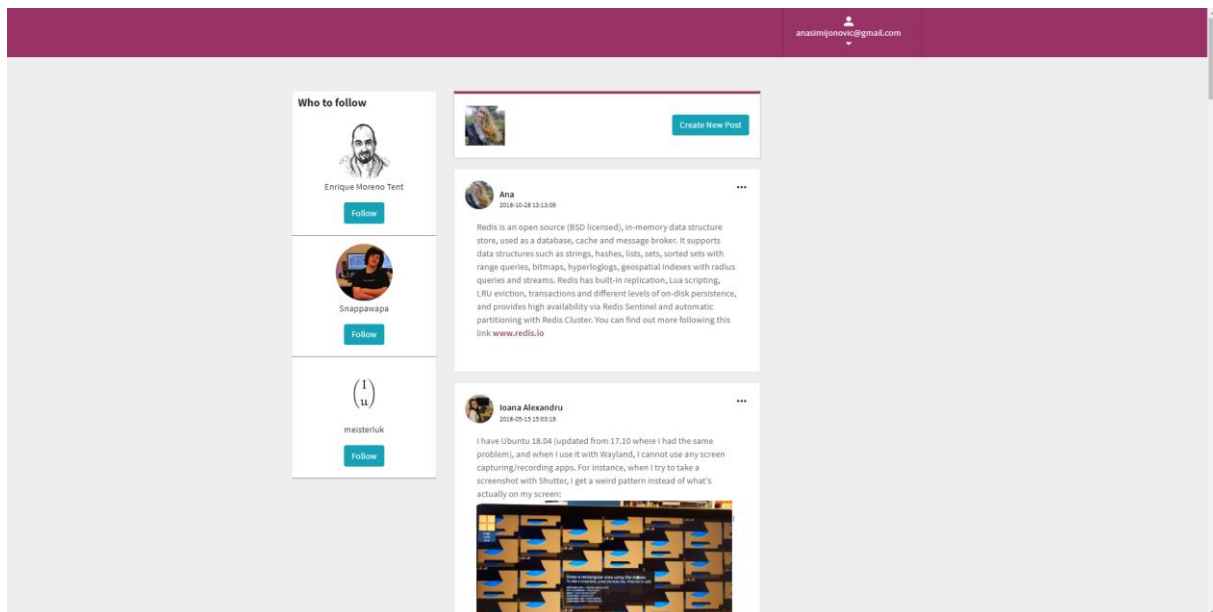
anasimijonovic@gmail.com

Who to follow

Enrique Moreno Tent

Follow

Snappawapa

Follow

$\binom{1}{u}$

meisterluk

Follow

Create New Post

Ana
2018-10-28 13:13:09

Redis is an open source (BSD licensed), in-memory data structure store, used as a database, cache and message broker. It supports data structures such as strings, hashes, lists, sets, sorted sets with range queries, bitmaps, hyperloglogs, geospatial indexes with radius queries and streams. Redis has built-in replication, Lua scripting, LRU eviction, transactions and different levels of on-disk persistence, and provides high availability via Redis Sentinel and automatic partitioning with Redis Cluster. You can find out more following this link www.redis.io

Ioana Alexandru
2018-05-15 15:03:19

I have Ubuntu 18.04 (updated from 17.10 where I had the same problem), and when I use it with Wayland, I cannot use any screen capturing/recording apps. For instance, when I try to take a screenshot with Shutter, I get a weird pattern instead of what's actually on my screen: